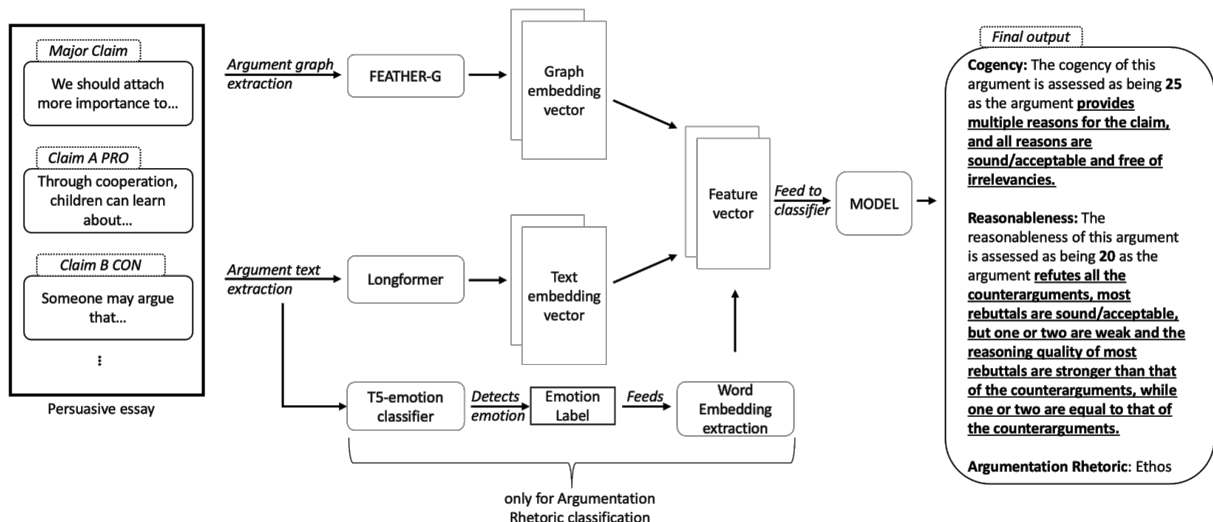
Major Claim

We should attach more importance to...

Claim A PRO

Through cooperation, children can learn about...

Claim B CON

Someone may argue that...

⋮

Persuasive essay

Argument graph extraction

FEATHER-G

Graph embedding vector

Argument text extraction

Longformer

Text embedding vector

Feature vector

Feed to classifier

MODEL

T5-emotion classifier

Detects emotion

Emotion Label

Feeds

Word Embedding extraction

only for Argumentation Rhetoric classification

Final output

**Cogency:** The cogency of this argument is assessed as being **25** as the argument **provides multiple reasons for the claim, and all reasons are sound/acceptable and free of irrelevancies.**

**Reasonableness:** The reasonableness of this argument is assessed as being **20** as the argument **refutes all the counterarguments, most rebuttals are sound/acceptable, but one or two are weak and the reasoning quality of most rebuttals are stronger than that of the counterarguments, while one or two are equal to that of the counterarguments.**

**Argumentation Rhetoric**: Ethos